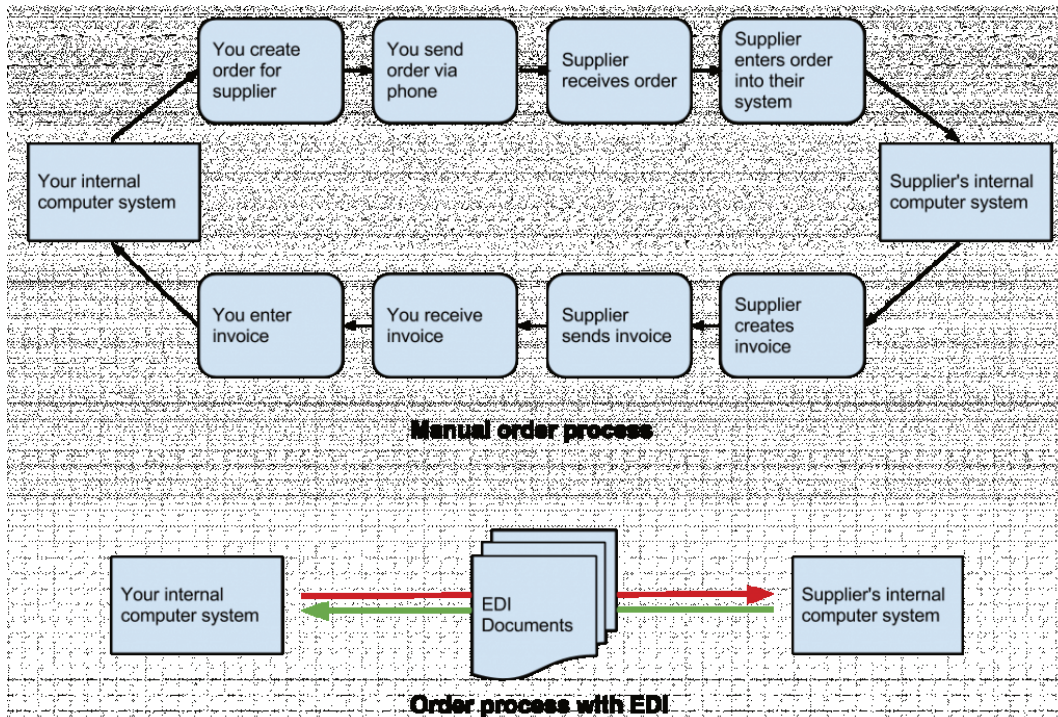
You create order for supplier

You send order via phone

Supplier receives order

Supplier enters order into their system

Your internal computer system

Supplier's internal computer system

You enter invoice

You receive invoice

Supplier sends invoice

Supplier creates invoice

Manual order process

Your internal computer system

EDI Documents

Supplier's internal computer system

Order process with EDI